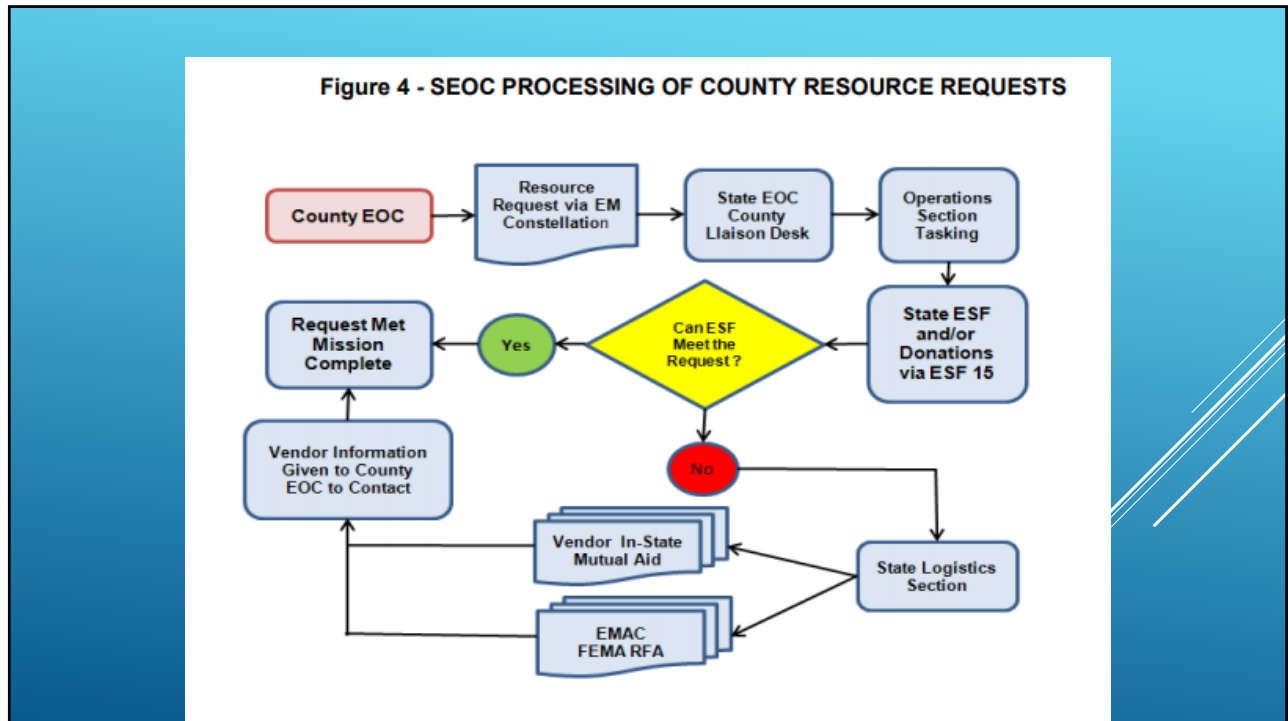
Figure 4 - SEOC PROCESSING OF COUNTY RESOURCE REQUESTS

County EOC

Resource Request via EM Constellation

State EOC County Llaison Desk

Operations Section Tasking

State ESF and/or Donations via ESF 15

Can ESF Meet the Request ?

Yes

Request Met Mission Complete

No

Vendor Information Given to County EOC to Contact

Vendor In-State Mutual Aid

State Logistics Section

EMAC FEMA RFA